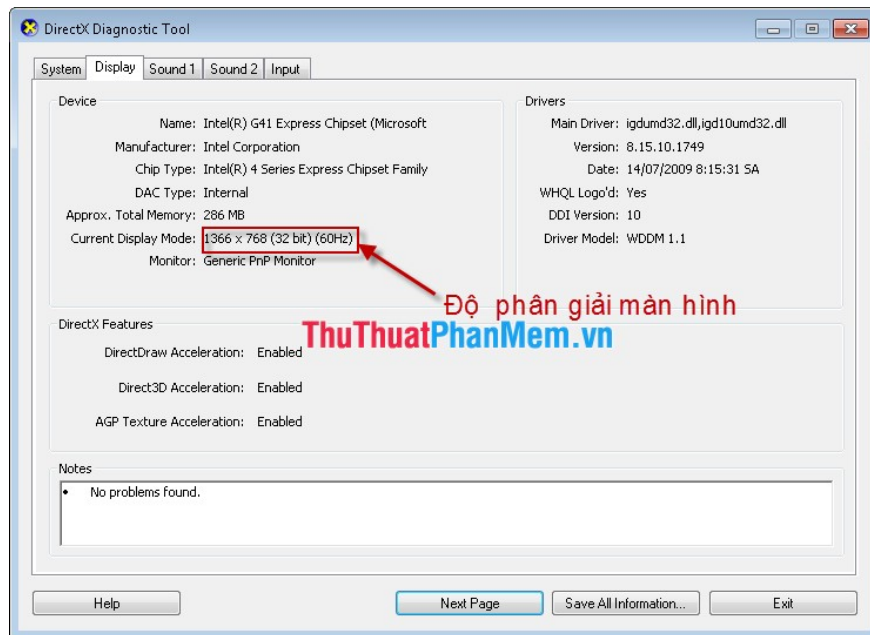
DirectX Diagnostic Tool

System Display Sound 1 Sound 2 Input

Device

Name: Intel(R) G41 Express Chipset (Microsoft
Manufacturer: Intel Corporation
Chip Type: Intel(R) 4 Series Express Chipset Family
DAC Type: Internal
Approx. Total Memory: 286 MB
Current Display Mode: 1366 x 768 (32 bit) (60Hz)
Monitor: Generic PnP Monitor

Drivers

Main Driver: igdumd32.dll,igd10umd32.dll
Version: 8.15.10.1749
Date: 14/07/2009 8:15:31 SA
WHQL Logo'd: Yes
DDI Version: 10
Driver Model: WDDM 1.1

Độ phân giải màn hình

ThuThuatPhanMem.vn

DirectX Features

DirectDraw Acceleration: Enabled
Direct3D Acceleration: Enabled
AGP Texture Acceleration: Enabled

Notes

• No problems found.

Help Next Page Save All Information... Exit